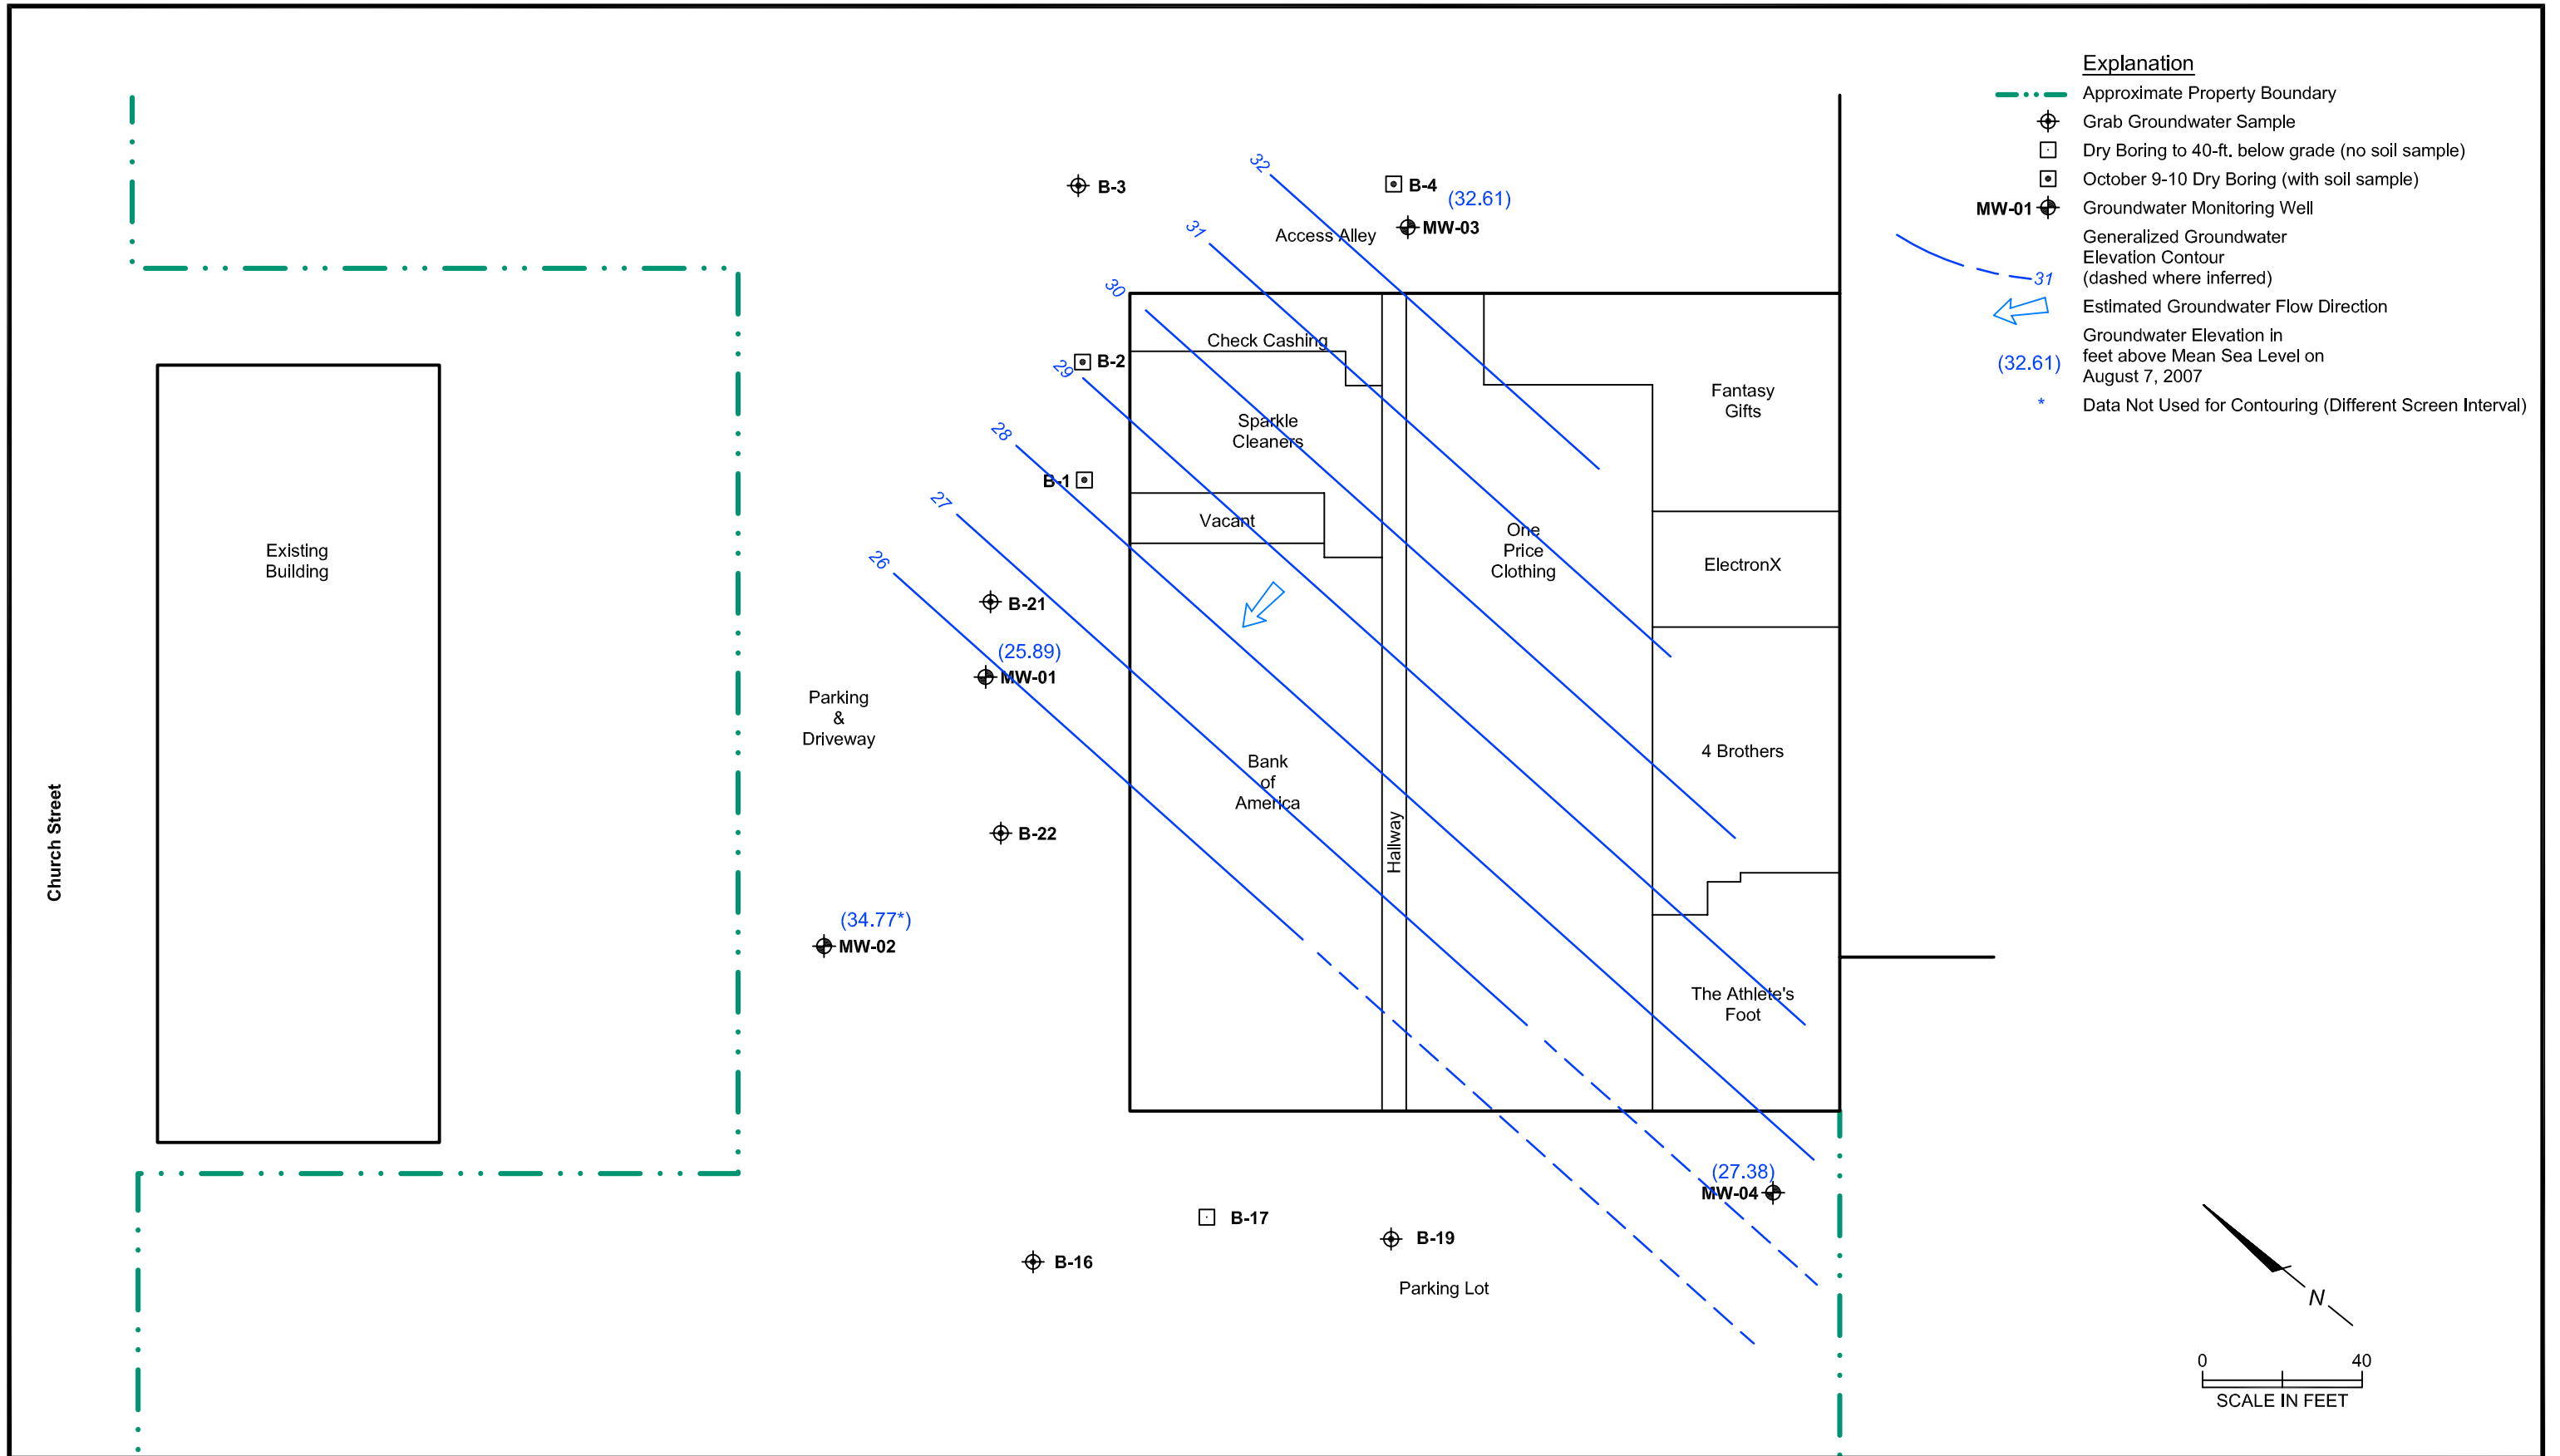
Explanation
Approximate Property Boundary
Grab Groundwater Sample
Dry Boring to 40-ft. below grade (no soil sample)
October 9-10 Dry Boring (with soil sample)
MW-01 Groundwater Monitoring Well
Generalized Groundwater Elevation Contour (dashed where inferred)
31
Estimated Groundwater Flow Direction
(32.61) Groundwater Elevation in feet above Mean Sea Level on August 7, 2007
* Data Not Used for Contouring (Different Screen Interval)

B-3
B-4
(32.61)
MW-03
Access Alley
32
31
30
29
28
27
26
B-2
B-1
Check Cashing
Sparkle Cleaners
Vacant
One Price Clothing
Fantasy Gifts
ElectronX
4 Brothers
The Athlete's Foot
Bank of America
Hallway
Existing Building
Church Street
Parking & Driveway
B-21
(25.89)
MW-01
B-22
(34.77*)
MW-02
(27.38)
MW-04
B-17
B-19
B-16
Parking Lot
N
0
40
SCALE IN FEET